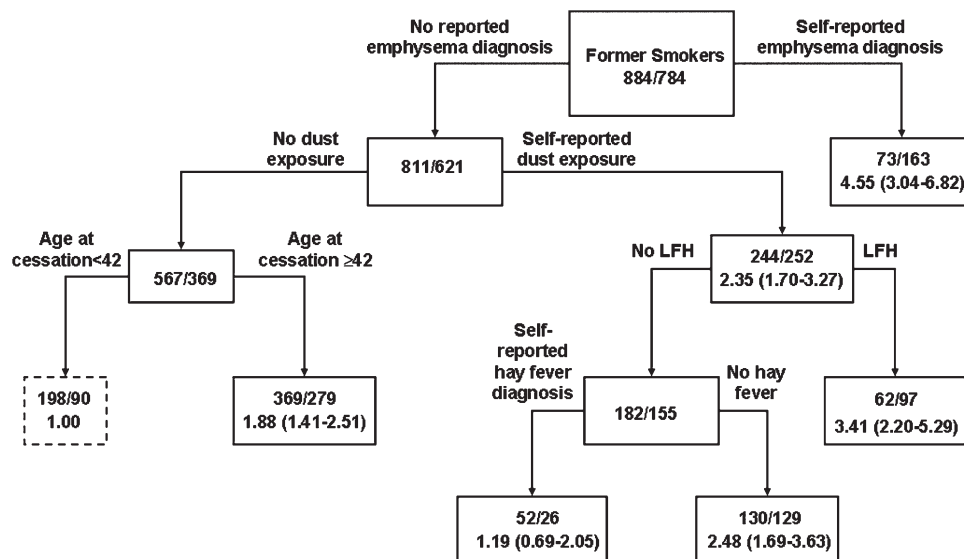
No reported emphysema diagnosis

Former Smokers
884/784

Self-reported emphysema diagnosis

No dust exposure

811/621

Self-reported dust exposure

73/163
4.55 (3.04-6.82)

Age at cessation<42

567/369

Age at cessation ≥42

No LFH

244/252
2.35 (1.70-3.27)

LFH

Self-reported hay fever diagnosis

No hay fever

198/90
1.00

369/279
1.88 (1.41-2.51)

182/155

62/97
3.41 (2.20-5.29)

52/26
1.19 (0.69-2.05)

130/129
2.48 (1.69-3.63)